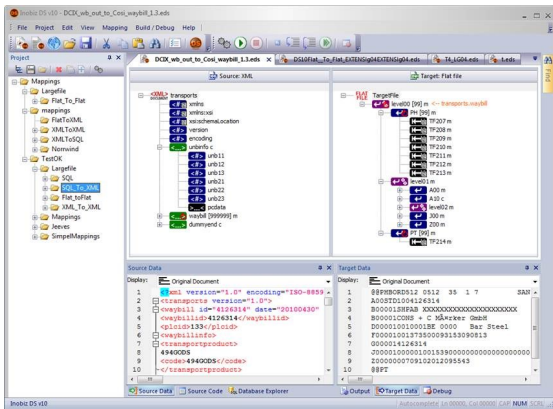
Inobiz DS v10 - DCIX_wb_out_to_Cosi_waybill_1.3.eds

File Project Edit View Mapping Build / Debug Help

Project

Mappings
Largefile
Flat_To_Flat
mappings
FlatToXML
XMLToXML
XMLToSQL
Nonwind
TestOK
Largefile
SQL
SQL_To_XML
Flat_toFlat
XML_To_XML
Mappings
Jeeves
SimpelMappings

DCIX_wb_out_to_Cosi_waybill_1.3.eds | DS10Flat_To_Flat_EXTENSIg04EXTENSIg04.eds | TA_LG04.eds | 1.eds

Source: XML

transports
xmlns
xmlns:xsi
xsi:schemaLocation
version
encoding
unbinfo c
unb11
unb12
unb13
unb21
unb22
unb23
pcdata
waybill [999999] m
dummyend c

Target: Flat file

Targetfile
level00 [99] m <-- transports.waybill
PH [99] m
TF207 m
TF208 m
TF209 m
TF210 m
TF211 m
TF212 m
TF213 m
level01 m
A00 m
A10 c
level02 m
300 m
Z00 m
PT [99] m
TF214 m

Source Data
Display: Original Document
1 <?xml version="1.0" encoding="ISO-8859
2 <transports version="1.0">
3 <waybill id="4126314" date="20100430"
4 <waybillid>4126314</waybillid>
5 <ploid>133</ploid>
6 <waybillinfo>
7 <transportproduct>
8 494GODS
9 <code>494GODS</code>
10 </transportproduct>

Target Data
Display: Original Document
1 @@PHBORDS12 0512 35 1 7 SAN
2 A00STD1004126314
3 B00001SNFAB XXXXXXXXXXXXXXXXXXXXXX
4 B00001CONS + C MÄrker GmbH
5 D00001001000BE 0000 Bar Steel
6 F000010013735000915309813
7 G000014126314
8 J0000100000100153900000000000000000
9 Z0000000709102012095543
10 @@PT

Source Data | Source Code | Database Explorer
Output | Target Data | Debug

Inobiz DS v10
Autocomplete Ln 00000, Col 00000 CAP NUM SCRL